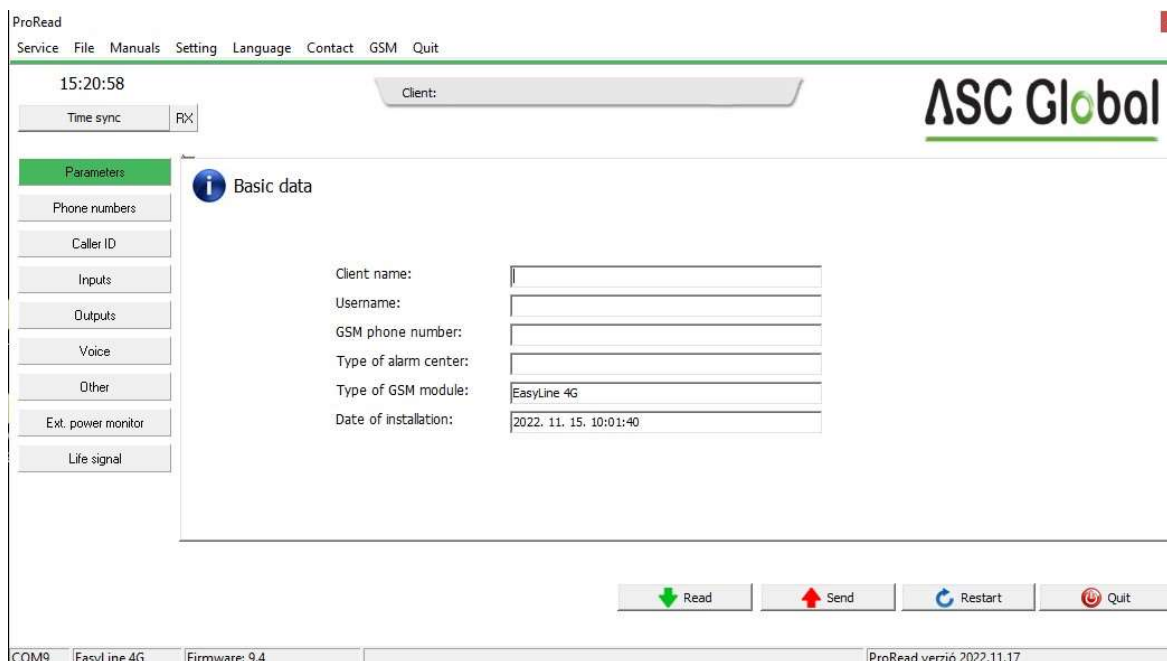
ProRead
Service File Manuals Setting Language Contact GSM Quit

15:20:58
Time sync
RX

Client:

ASC Global

Parameters
Phone numbers
Caller ID
Inputs
Outputs
Voice
Other
Ext. power monitor
Life signal

Basic data

Client name:
Username:
GSM phone number:
Type of alarm center:
Type of GSM module: EasyLine 4G
Date of installation: 2022. 11. 15. 10:01:40

Read
Send
Restart
Quit

COM9 EasyLine 4G Firmware: 9.4 ProRead verzió 2022.11.17